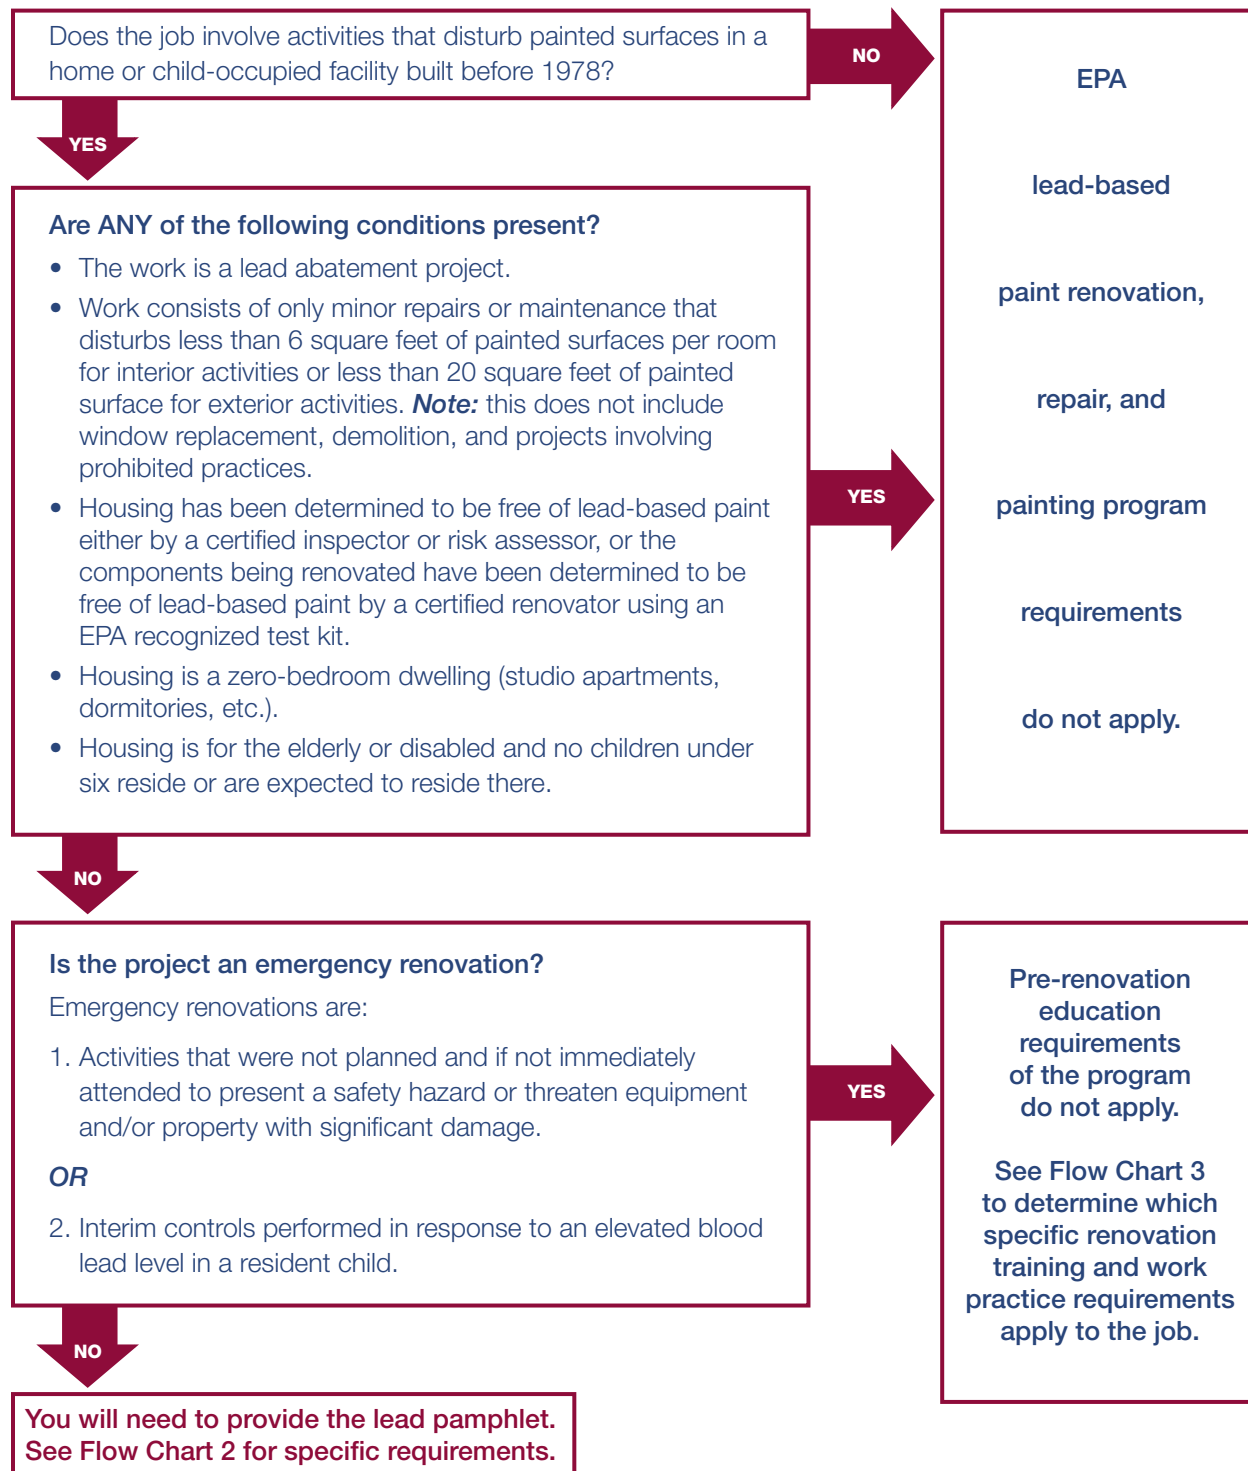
Does the job involve activities that disturb painted surfaces in a home or child-occupied facility built before 1978?

NO

EPA

lead-based

paint renovation,

repair, and

painting program

requirements

do not apply.

YES

Are ANY of the following conditions present?

- The work is a lead abatement project.
- Work consists of only minor repairs or maintenance that disturbs less than 6 square feet of painted surfaces per room for interior activities or less than 20 square feet of painted surface for exterior activities. ***Note:*** this does not include window replacement, demolition, and projects involving prohibited practices.
- Housing has been determined to be free of lead-based paint either by a certified inspector or risk assessor, or the components being renovated have been determined to be free of lead-based paint by a certified renovator using an EPA recognized test kit.
- Housing is a zero-bedroom dwelling (studio apartments, dormitories, etc.).
- Housing is for the elderly or disabled and no children under six reside or are expected to reside there.

YES

NO

Is the project an emergency renovation?

Emergency renovations are:

1. Activities that were not planned and if not immediately attended to present a safety hazard or threaten equipment and/or property with significant damage.

*OR*

2. Interim controls performed in response to an elevated blood lead level in a resident child.

YES

Pre-renovation education requirements of the program do not apply.

See Flow Chart 3 to determine which specific renovation training and work practice requirements apply to the job.

NO

You will need to provide the lead pamphlet. See Flow Chart 2 for specific requirements.